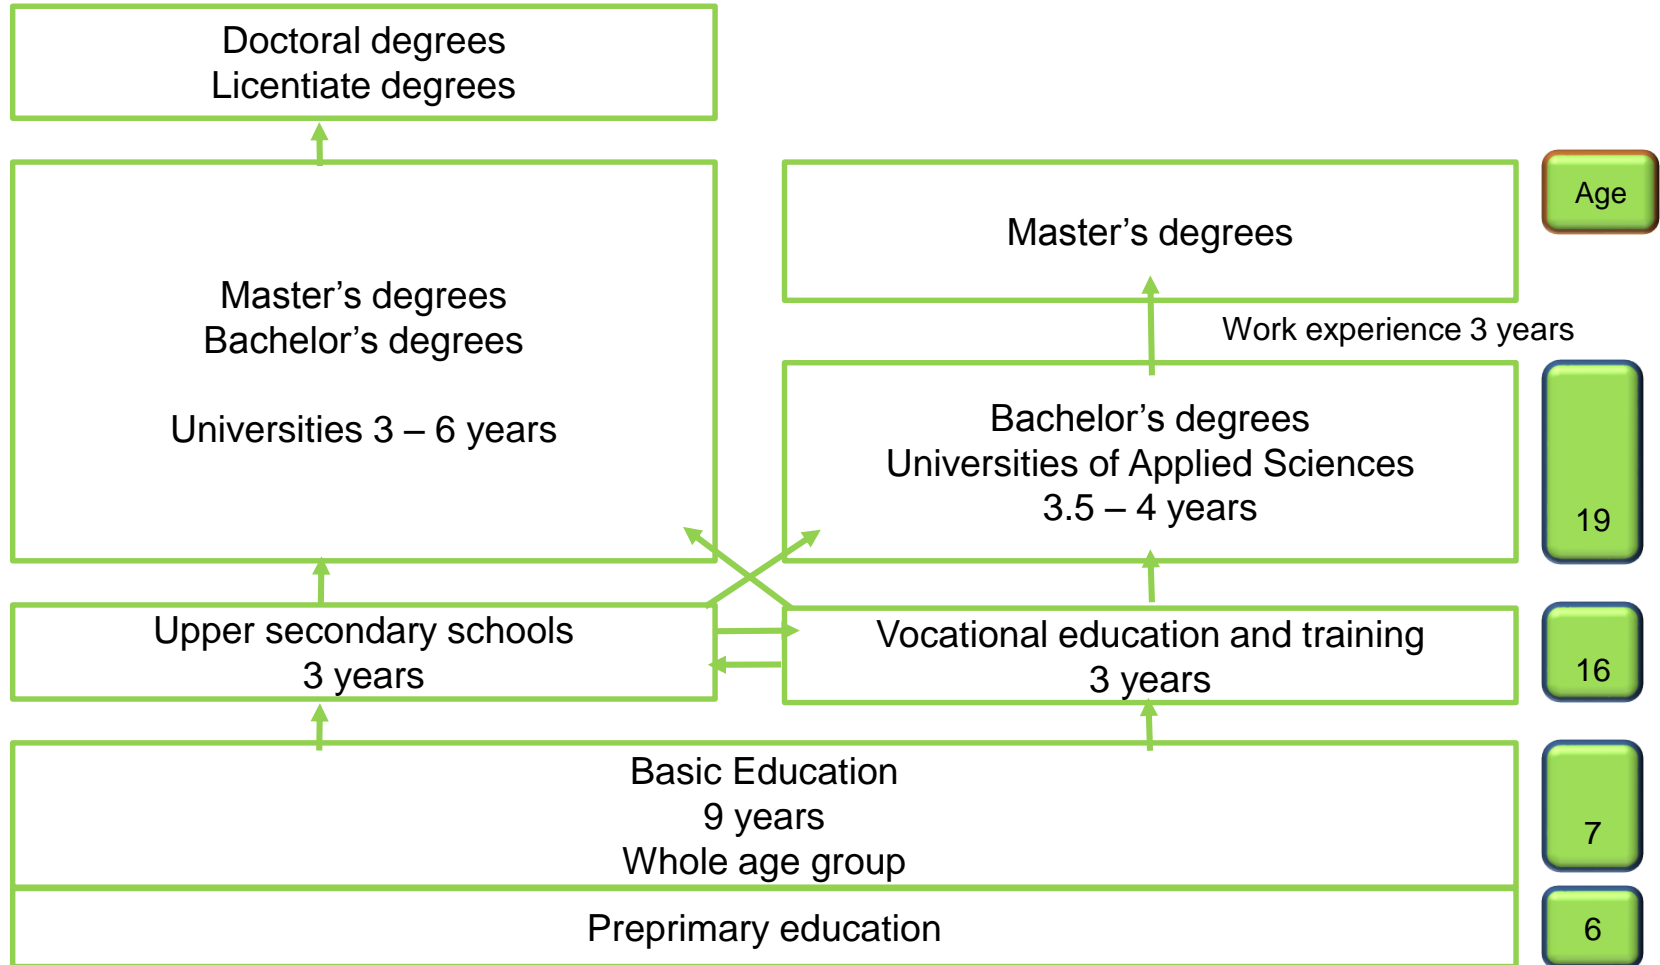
Doctoral degrees
Licentiate degrees

Master’s degrees
Bachelor’s degrees

Universities 3 – 6 years

Age

Master’s degrees

Work experience 3 years

Bachelor’s degrees
Universities of Applied Sciences
3.5 – 4 years

19

Upper secondary schools
3 years

Vocational education and training
3 years

16

Basic Education
9 years
Whole age group

7

Preprimary education

6